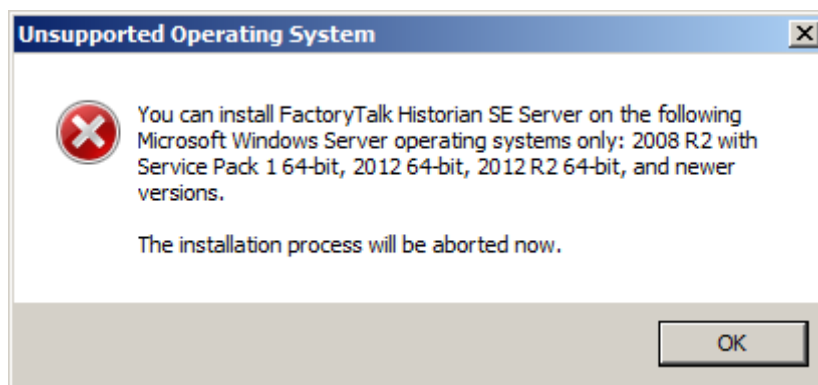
Unsupported Operating System

You can install FactoryTalk Historian SE Server on the following Microsoft Windows Server operating systems only: 2008 R2 with Service Pack 1 64-bit, 2012 64-bit, 2012 R2 64-bit, and newer versions.

The installation process will be aborted now.

OK